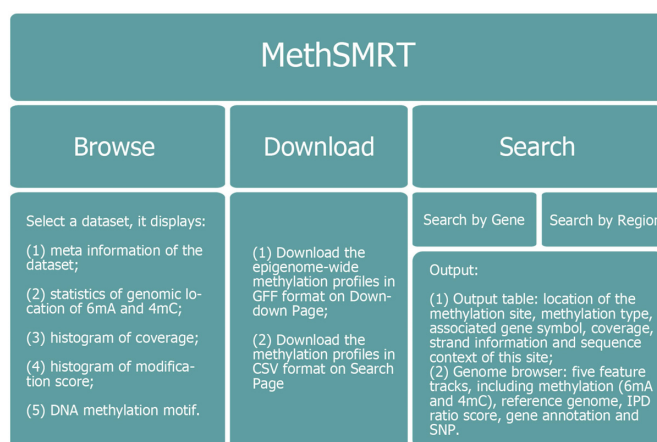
MethSMRT

Browse

Download

Search

Select a dataset, it displays:

(1) meta information of the dataset;

(2) statistics of genomic location of 6mA and 4mC;

(3) histogram of coverage;

(4) histogram of modification score;

(5) DNA methylation motif.

(1) Download the epigenome-wide methylation profiles in GFF format on Downdown Page;

(2) Download the methylation profiles in CSV format on Search Page

Search by Gene

Search by Regio

Output:

(1) Output table: location of the methylation site, methylation type, associated gene symbol, coverage, strand information and sequence context of this site;
(2) Genome browser: five feature tracks, including methylation (6mA and 4mC), reference genome, IPD ratio score, gene annotation and SNP.